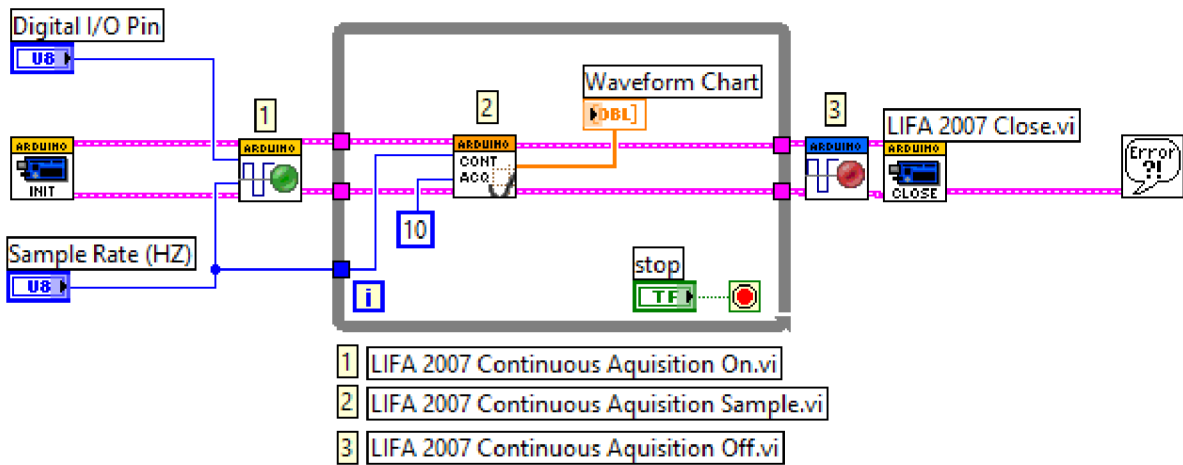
Digital I/O Pin
U8

ARDUINO
INIT

1
ARDUINO

Sample Rate (HZ)
U8

2
ARDUINO
CONT
ACQ

Waveform Chart
DBL

10

i

stop
TF

3
ARDUINO

LIFA 2007 Close.vi
ARDUINO
CLOSE

Error
?!

1 LIFA 2007 Continuous Aquisition On.vi
2 LIFA 2007 Continuous Aquisition Sample.vi
3 LIFA 2007 Continuous Aquisition Off.vi